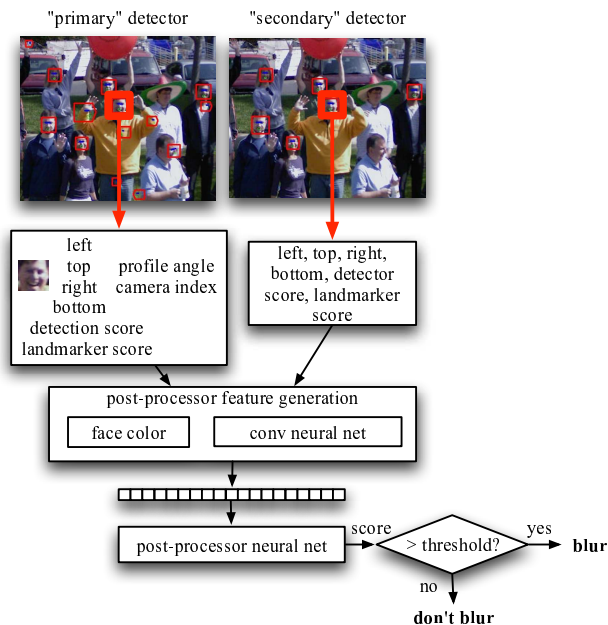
"primary" detector

"secondary" detector

left
top
right
bottom
profile angle
camera index
detection score
landmarker score

left, top, right, bottom, detector score, landmarker score

post-processor feature generation

face color

conv neural net

post-processor neural net

score

> threshold?

yes

blur

no

don't blur